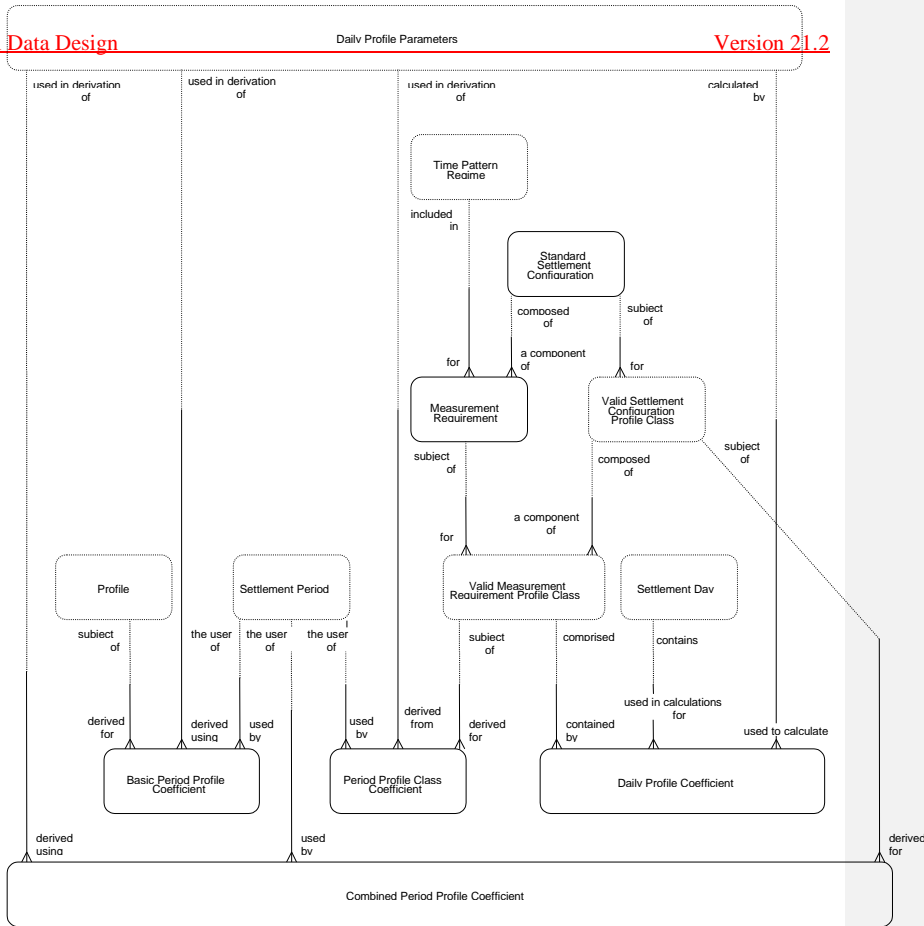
Data Design

Version 21.2

Daily Profile Parameters

used in derivation of

used in derivation of

used in derivation of

calculated by

Time Pattern Regime

included in

Standard Settlement Configuration

composed of

subject of

for

a component of

for

Measurement Requirement

Valid Settlement Configuration Profile Class

subject of

composed of

subject of

for

a component of

Profile

Settlement Period

Valid Measurement Requirement Profile Class

Settlement Day

subject of

the user of

the user of

the user of

subject of

comprised

contains

derived for

derived using

used by

used by

derived from

derived for

contained by

used in calculations for

used to calculate

Basic Period Profile Coefficient

Period Profile Class Coefficient

Daily Profile Coefficient

derived using

used by

derived for

Combined Period Profile Coefficient